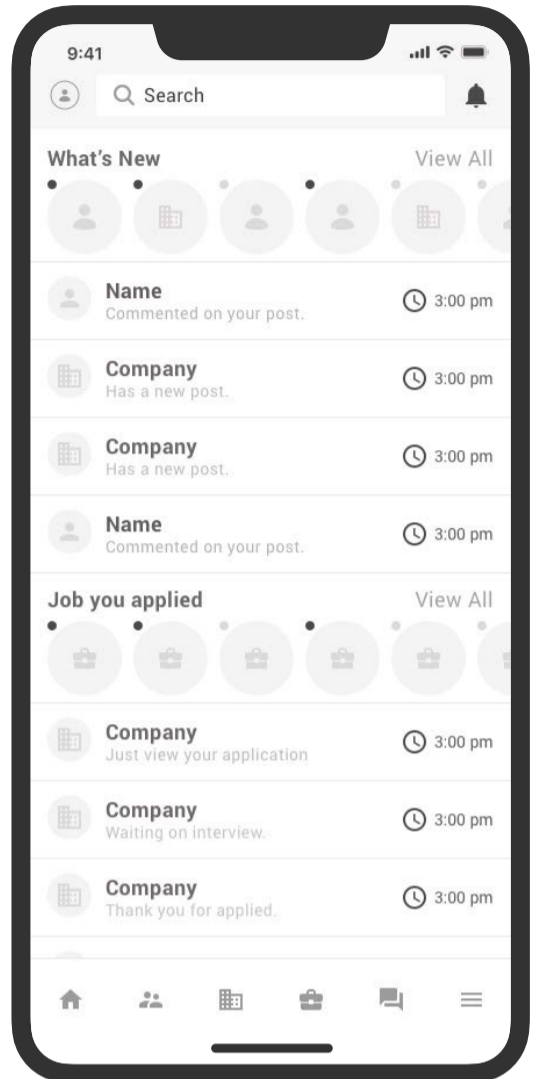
9:41

Search

What's New
View All

Name
Commented on your post.
3:00 pm

Company
Has a new post.
3:00 pm

Company
Has a new post.
3:00 pm

Name
Commented on your post.
3:00 pm

Job you applied
View All

Company
Just view your application
3:00 pm

Company
Waiting on interview.
3:00 pm

Company
Thank you for applied.
3:00 pm